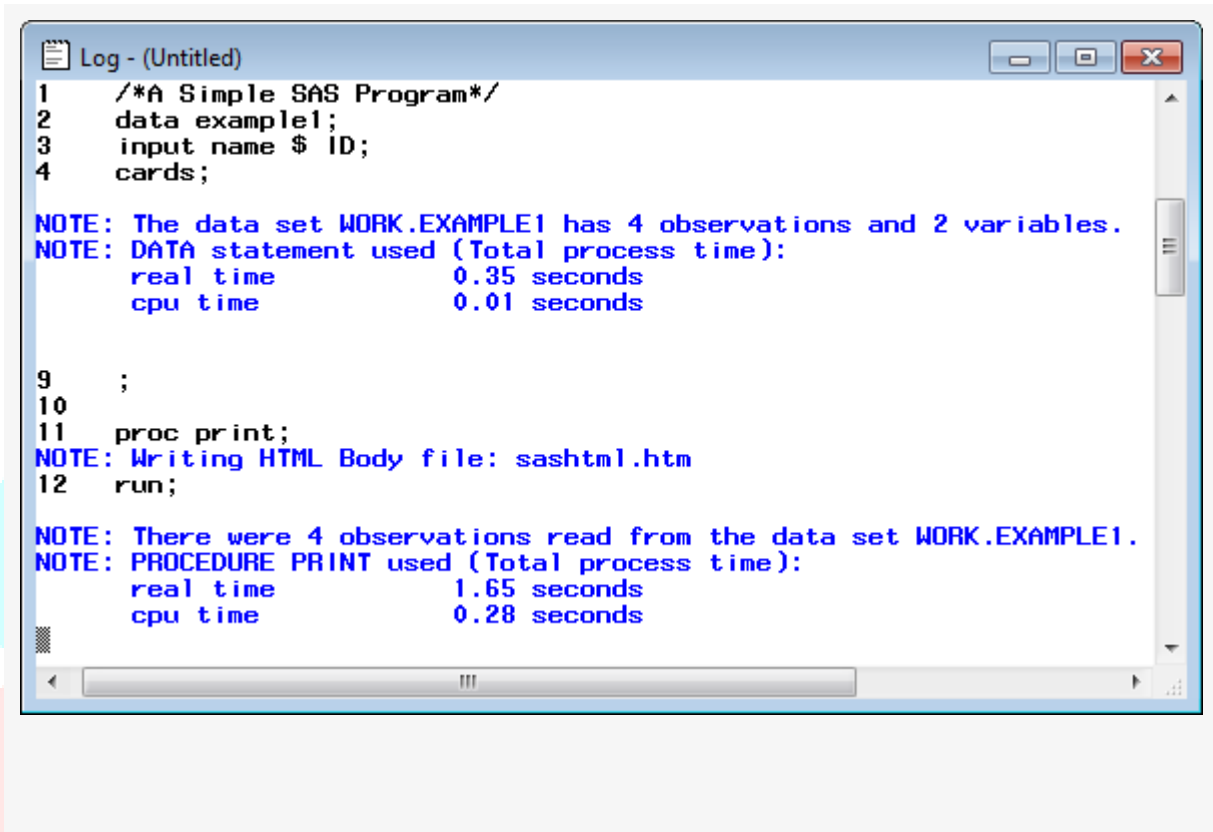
Log - (Untitled)

1 /*A Simple SAS Program*/
2 data example1;
3 input name $ ID;
4 cards;

NOTE: The data set WORK.EXAMPLE1 has 4 observations and 2 variables.
NOTE: DATA statement used (Total process time):
real time 0.35 seconds
cpu time 0.01 seconds

9 ;
10
11 proc print;
NOTE: Writing HTML Body file: sashtml.htm
12 run;

NOTE: There were 4 observations read from the data set WORK.EXAMPLE1.
NOTE: PROCEDURE PRINT used (Total process time):
real time 1.65 seconds
cpu time 0.28 seconds